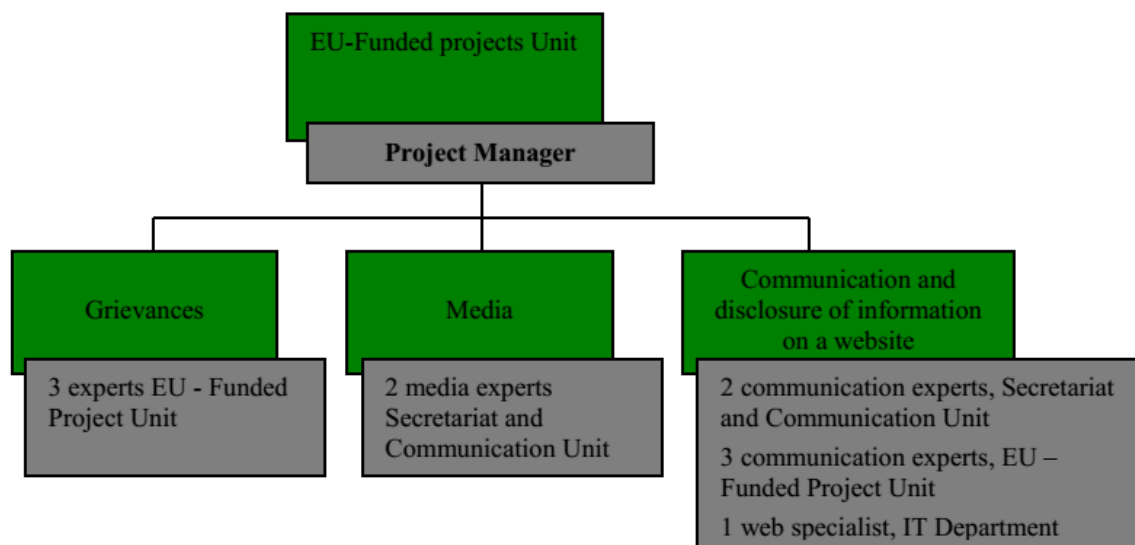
EU-Funded projects Unit

**Project Manager**

Grievances

3 experts EU - Funded Project Unit

Media

2 media experts Secretariat and Communication Unit

Communication and disclosure of information on a website

2 communication experts, Secretariat and Communication Unit

3 communication experts, EU – Funded Project Unit

1 web specialist, IT Department